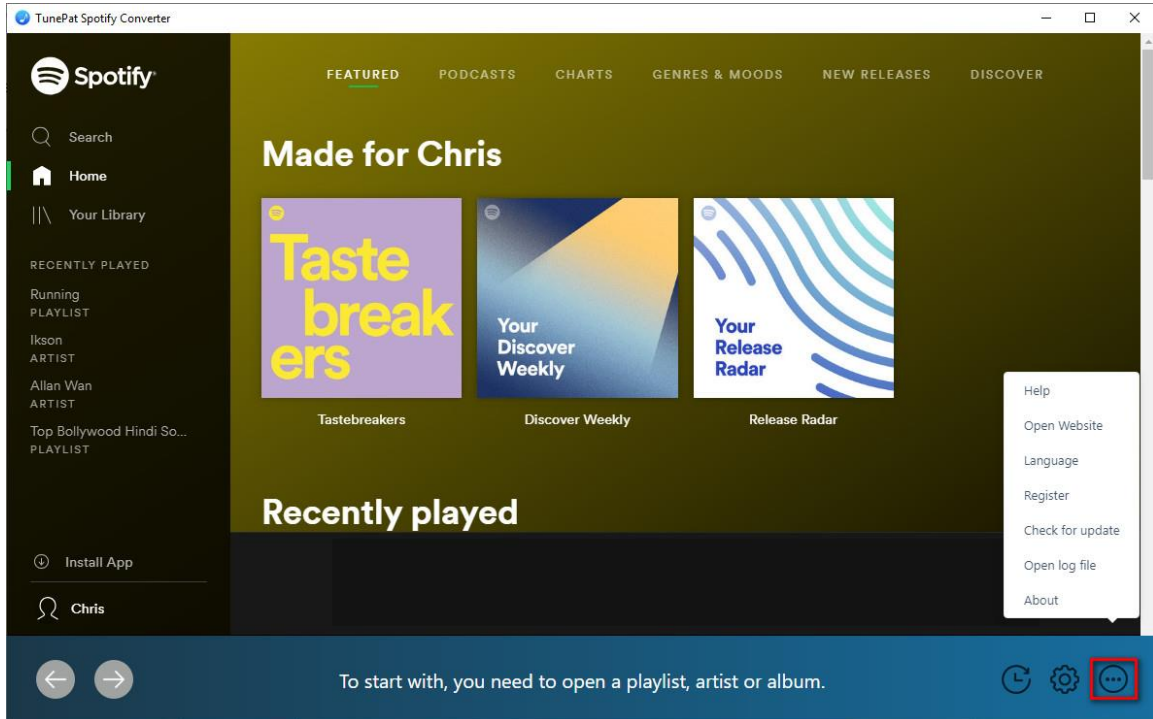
TunePat Spotify Converter

Spotify

Search

Home

Your Library

RECENTLY PLAYED

Running
PLAYLIST

Ikson
ARTIST

Allan Wan
ARTIST

Top Bollywood Hindi So...
PLAYLIST

Install App

Chris

FEATURED PODCASTS CHARTS GENRES & MOODS NEW RELEASES DISCOVER

Made for Chris

Taste breakers

Tastebreakers

Your Discover Weekly

Discover Weekly

Your Release Radar

Release Radar

Recently played

Help
Open Website
Language
Register
Check for update
Open log file
About

To start with, you need to open a playlist, artist or album.